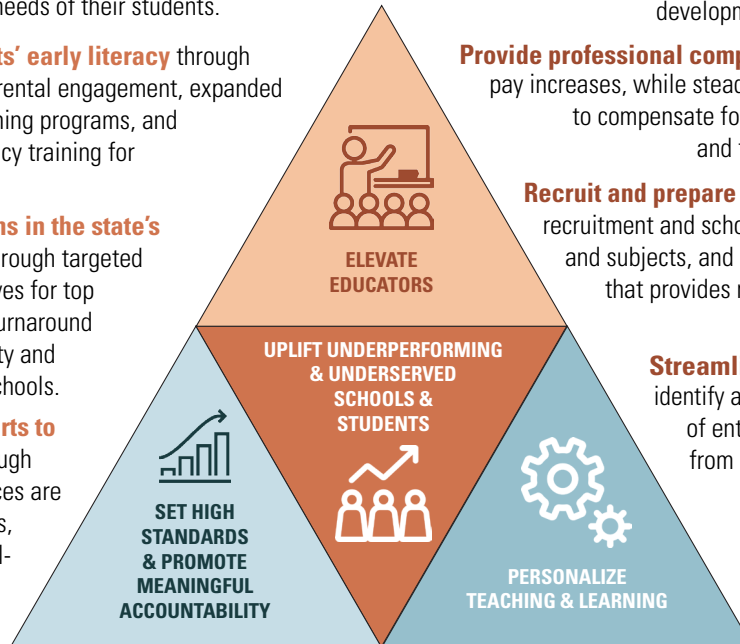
needs of their students.

ts' early literacy through
rental engagement, expanded
hing programs, and
cy training for

ns in the state's
rough targeted
ves for top
urnaround
ty and
chools.

rts to
ugh
ces are
s,
l-

developm

Provide professional comp
pay increases, while stead
to compensate fo
and

Recruit and prepare
recruitment and scho
and subjects, and
that provides

Streaml
identify a
of ent
from

ELEVATE EDUCATORS

UPLIFT UNDERPERFORMING & UNDERSERVED SCHOOLS & STUDENTS

SET HIGH STANDARDS & PROMOTE MEANINGFUL ACCOUNTABILITY

PERSONALIZE TEACHING & LEARNING